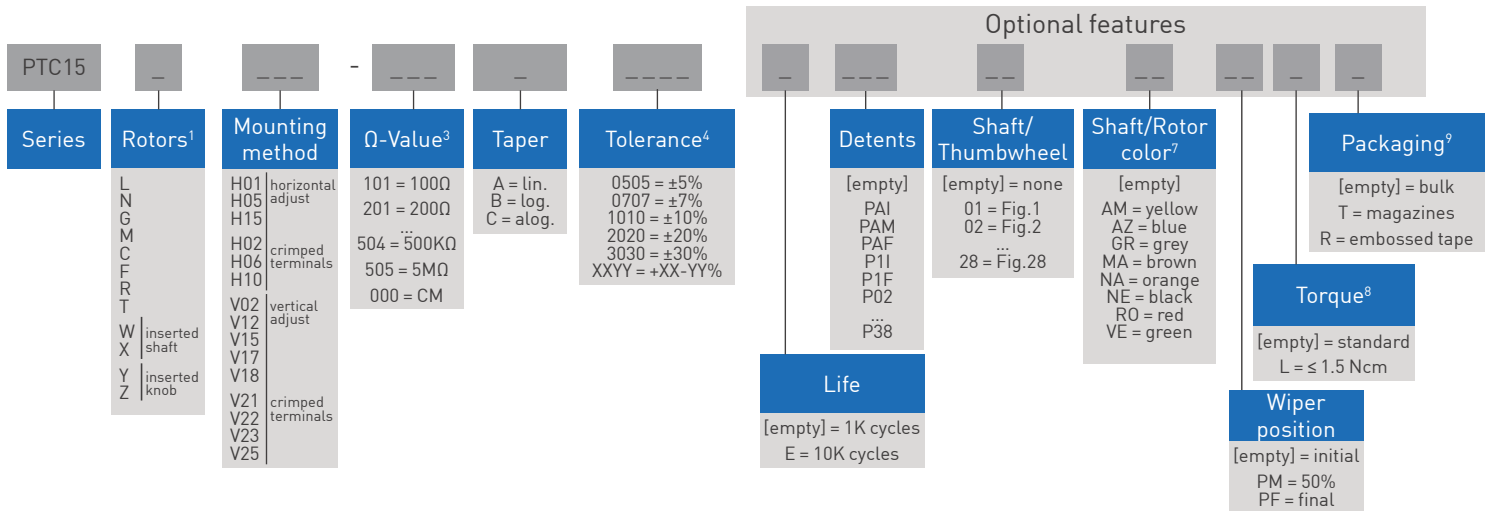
Optional features

PTC15 _ _ _ _ - _ _ _ _ _ _ _ _ _ _ _ _ _ _ _ _ _ _ _ _ _

Series

Rotors¹
L
N
G
M
C
F
R
T
W inserted shaft
X
Y inserted knob
Z

Mounting method
H01 horizontal adjust
H05
H15
H02 crimped terminals
H06
H10
V02 vertical adjust
V12
V15
V17
V18
V21 crimped terminals
V22
V23
V25

Ω-Value³
101 = 100Ω
201 = 200Ω
...
504 = 500KΩ
505 = 5MΩ
000 = CM

Taper
A = lin.
B = log.
C = alog.

Tolerance⁴
0505 = ±5%
0707 = ±7%
1010 = ±10%
2020 = ±20%
3030 = ±30%
XXYY = +XX-YY%

Life
[empty] = 1K cycles
E = 10K cycles

Detents
[empty]
PAI
PAM
PAF
P1I
P1F
P02
...
P38

Shaft/ Thumbwheel
[empty] = none
01 = Fig.1
02 = Fig.2
...
28 = Fig.28

Shaft/Rotor color⁷
[empty]
AM = yellow
AZ = blue
GR = grey
MA = brown
NA = orange
NE = black
RO = red
VE = green

Wiper position
[empty] = initial
PM = 50%
PF = final

Torque⁸
[empty] = standard
L = ≤ 1.5 Ncm

Packaging⁹
[empty] = bulk
T = magazines
R = embossed tape